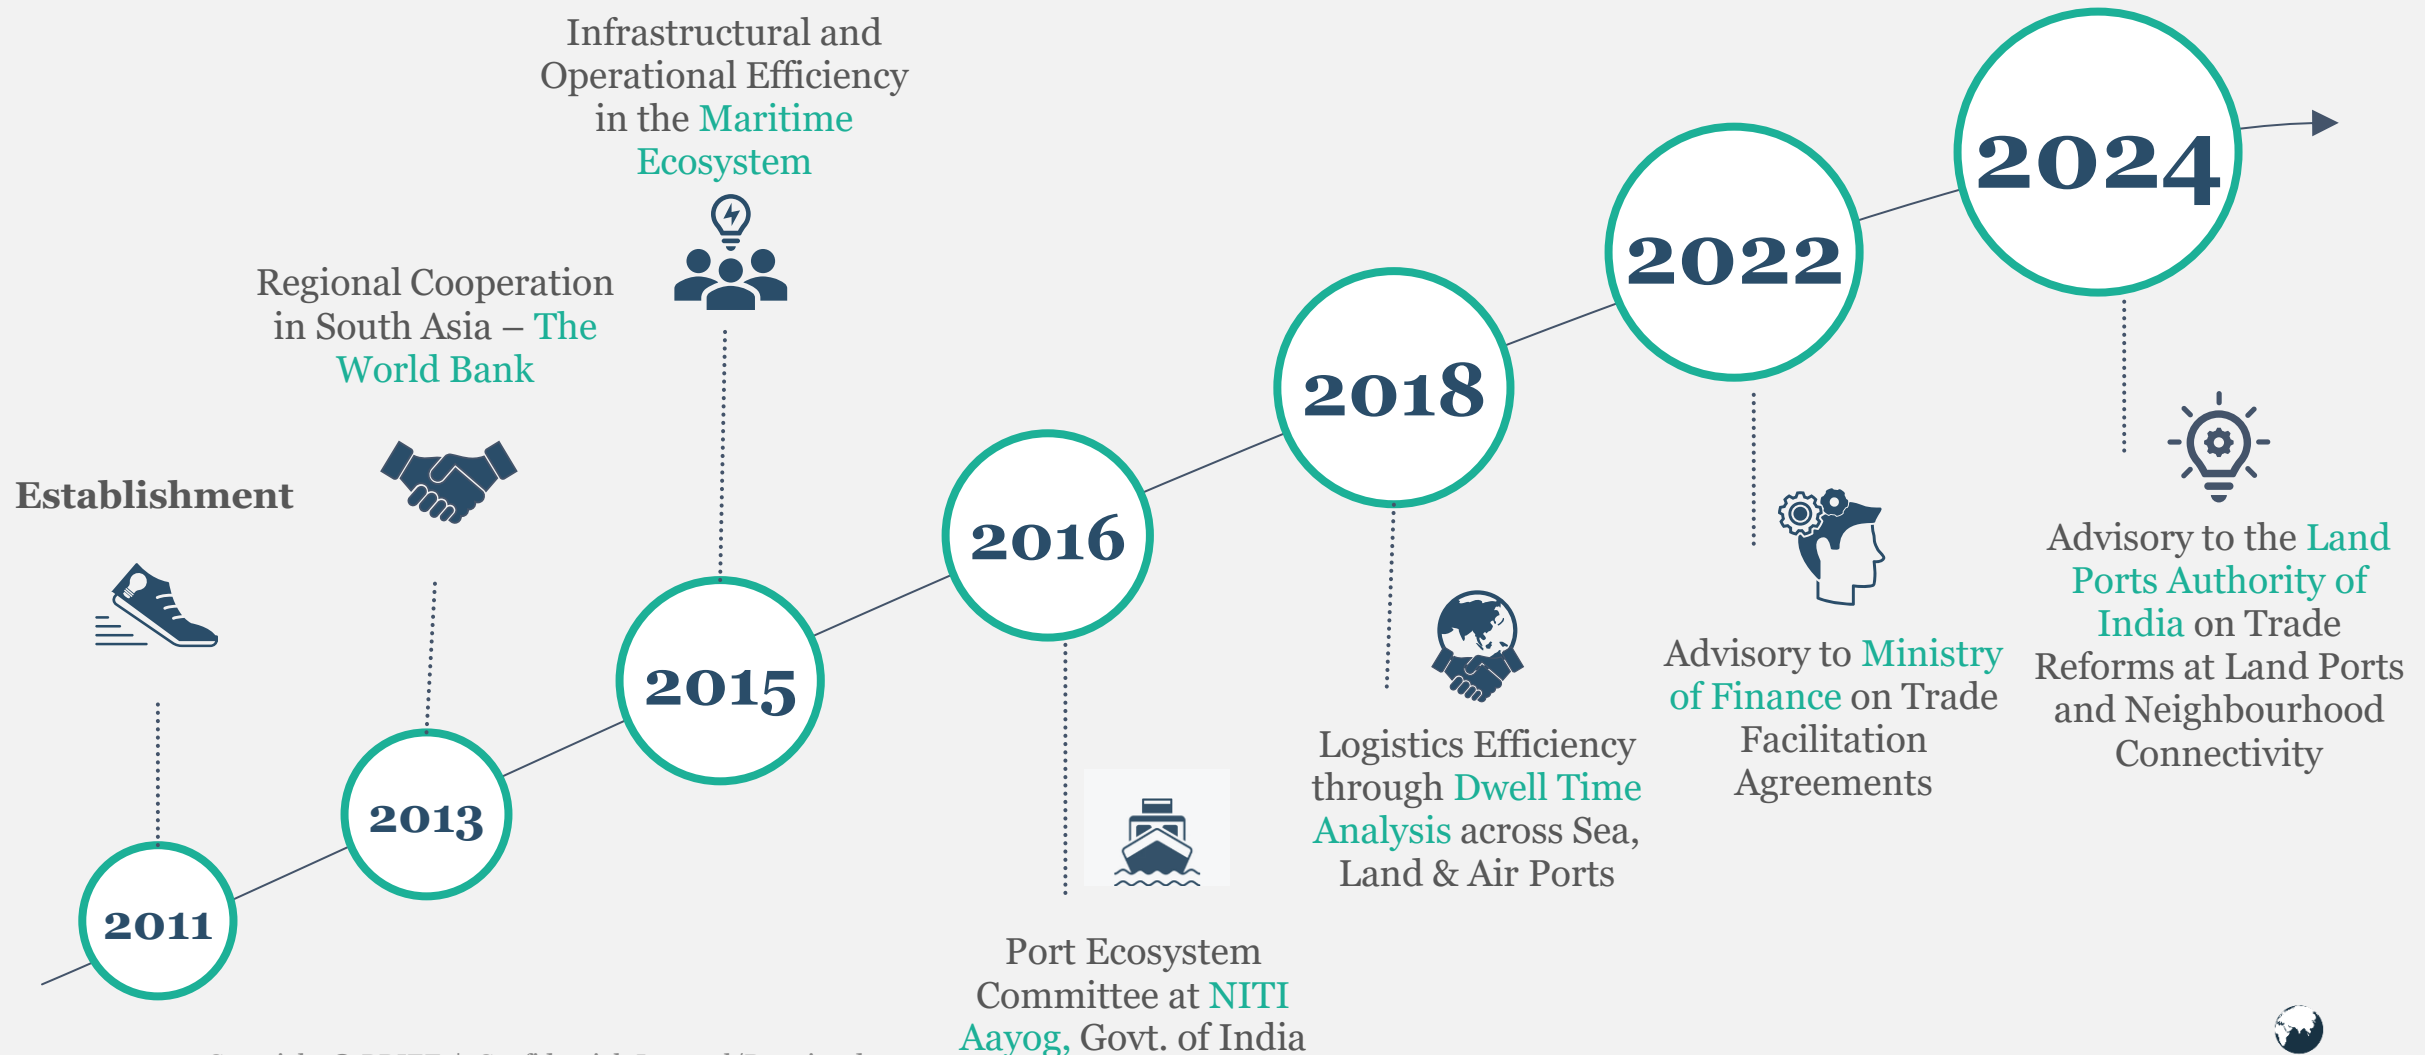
Infrastructural and Operational Efficiency in the Maritime Ecosystem

Regional Cooperation in South Asia – The World Bank

Establishment

2011

2013

2015

2016

2018

2022

2024

Port Ecosystem Committee at NITI Aayog, Govt. of India

Logistics Efficiency through Dwell Time Analysis across Sea, Land & Air Ports

Advisory to Ministry of Finance on Trade Facilitation Agreements

Advisory to the Land Ports Authority of India on Trade Reforms at Land Ports and Neighbourhood Connectivity

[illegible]